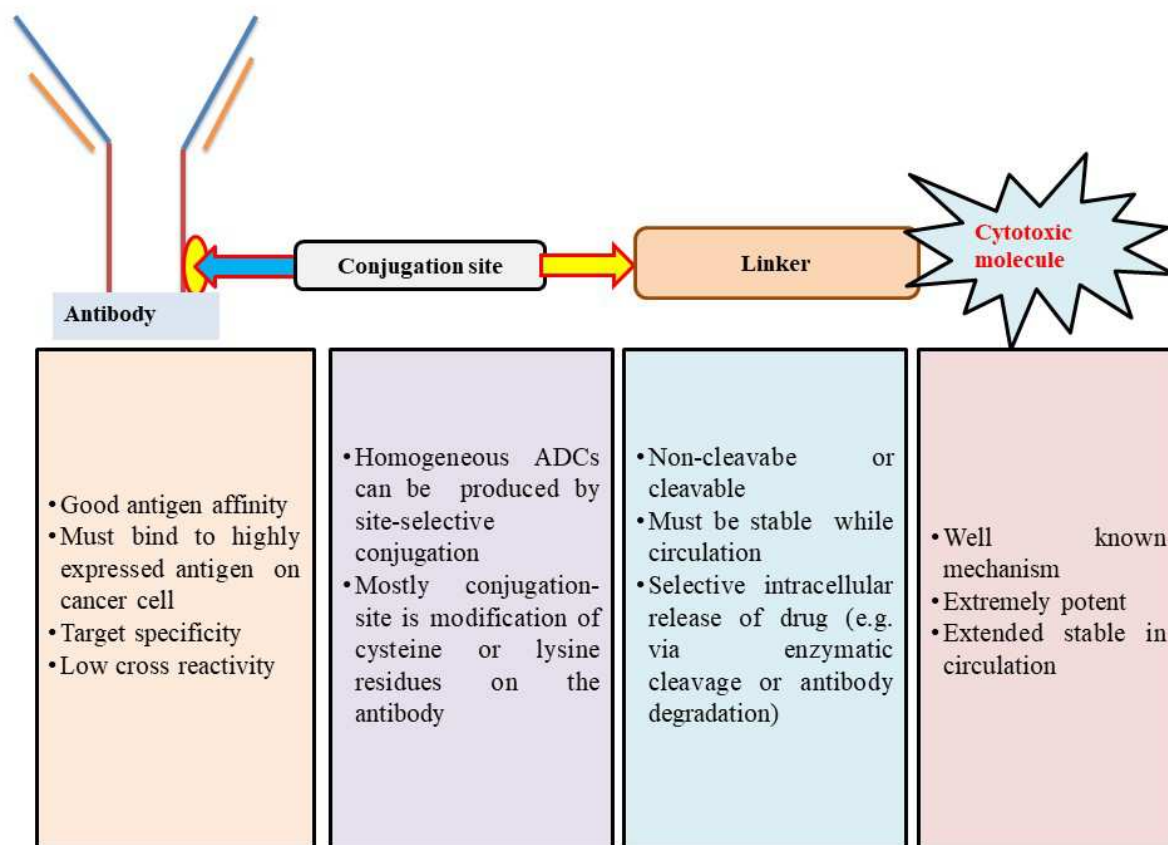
Antibody

Conjugation site

Linker

Cytotoxic molecule

• Good antigen affinity
• Must bind to highly expressed antigen on cancer cell
• Target specificity
• Low cross reactivity

• Homogeneous ADCs can be produced by site-selective conjugation
• Mostly conjugation-site is modification of cysteine or lysine residues on the antibody

• Non-cleavabe or cleavable
• Must be stable while circulation
• Selective intracellular release of drug (e.g. via enzymatic cleavage or antibody degradation)

• Well known mechanism
• Extremely potent
• Extended stable in circulation